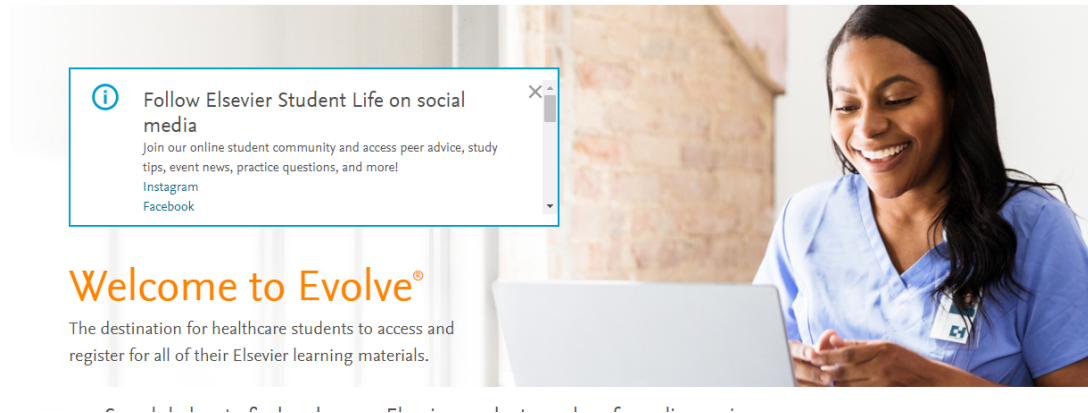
Follow Elsevier Student Life on social media

Join our online student community and access peer advice, study tips, event news, practice questions, and more!

Instagram

Facebook

Welcome to Evolve®

The destination for healthcare students to access and register for all of their Elsevier learning materials.

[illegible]